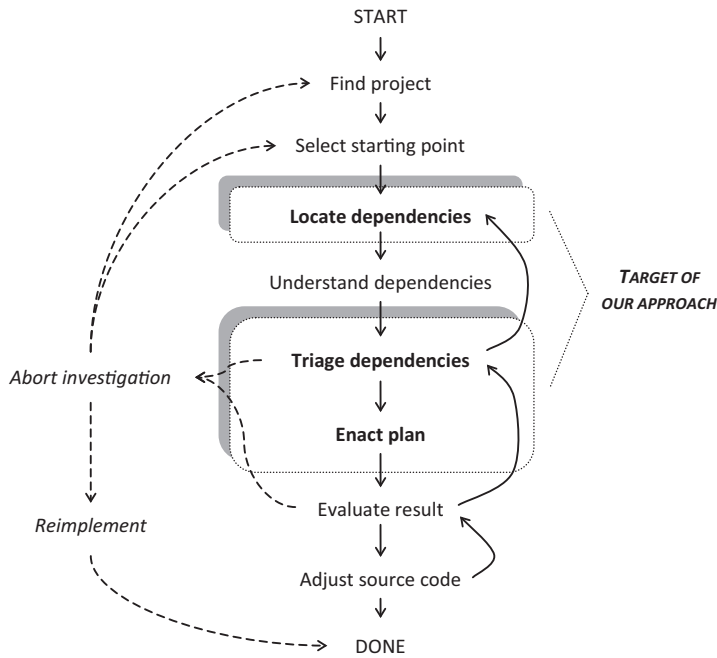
START

Find project

Select starting point

**Locate dependencies**

Understand dependencies

TARGET OF OUR APPROACH

Abort investigation

**Triage dependencies**

**Enact plan**

Evaluate result

Reimplement

Adjust source code

DONE